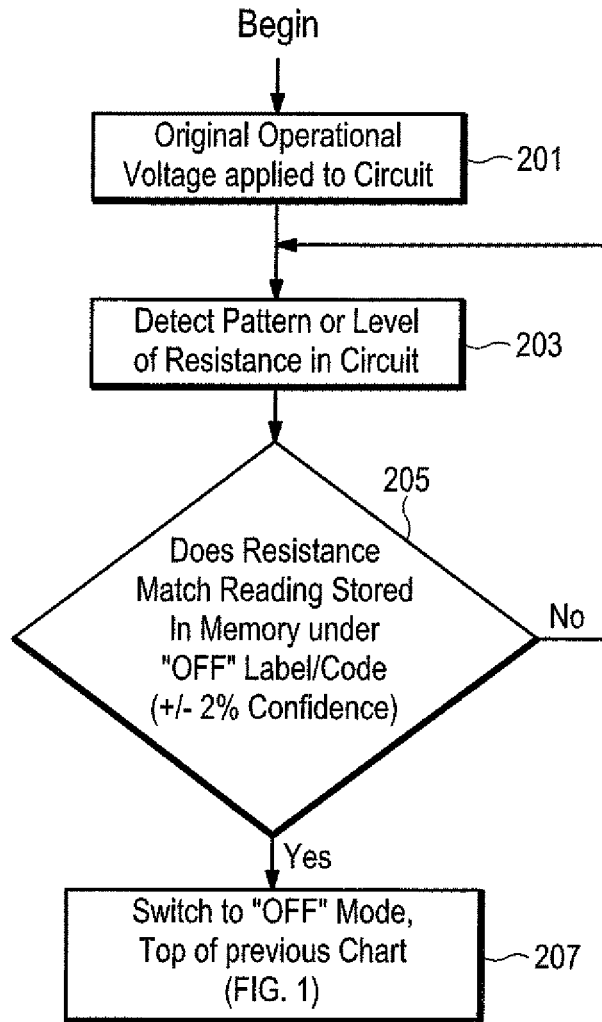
Begin

Original Operational Voltage applied to Circuit

201

Detect Pattern or Level of Resistance in Circuit

203

205

Does Resistance Match Reading Stored In Memory under "OFF" Label/Code (+/- 2% Confidence)

No

Yes

Switch to "OFF" Mode, Top of previous Chart (FIG. 1)

207